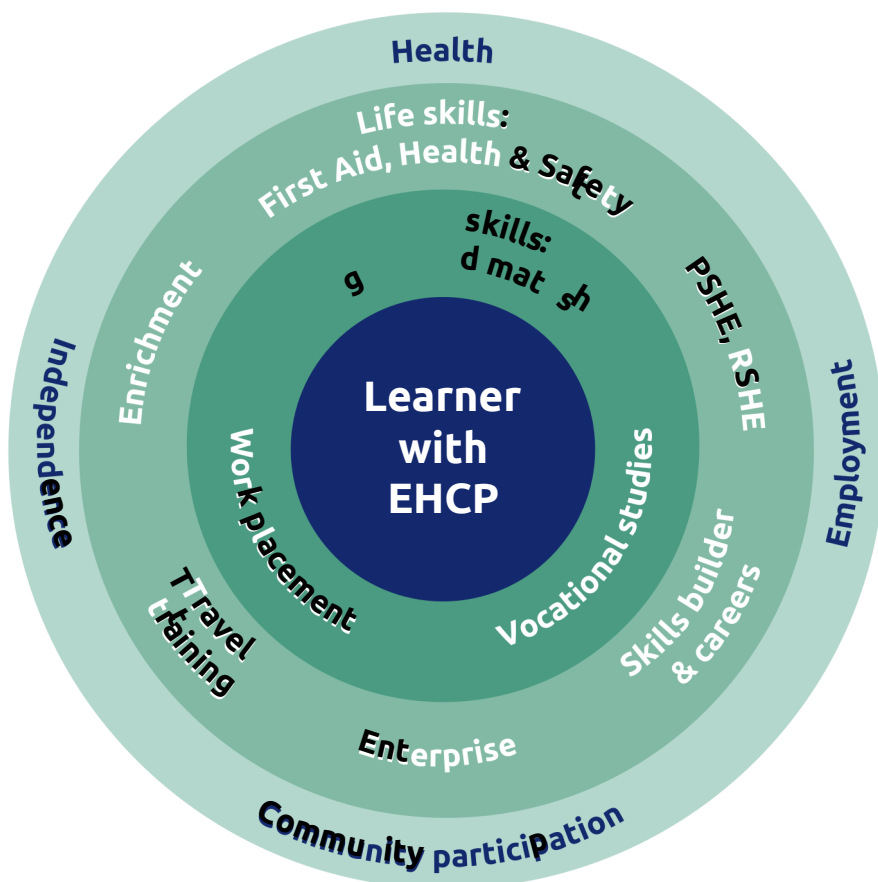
Health

Life skills:
First Aid, Health & Safety

skills:
g d mat h

PSHE, RSHE

Enrichment

Independence

Employment

Learner with EHCP

Work placement

Vocational studies

Skills builder & careers

Travel training

Enterprise

Community participation